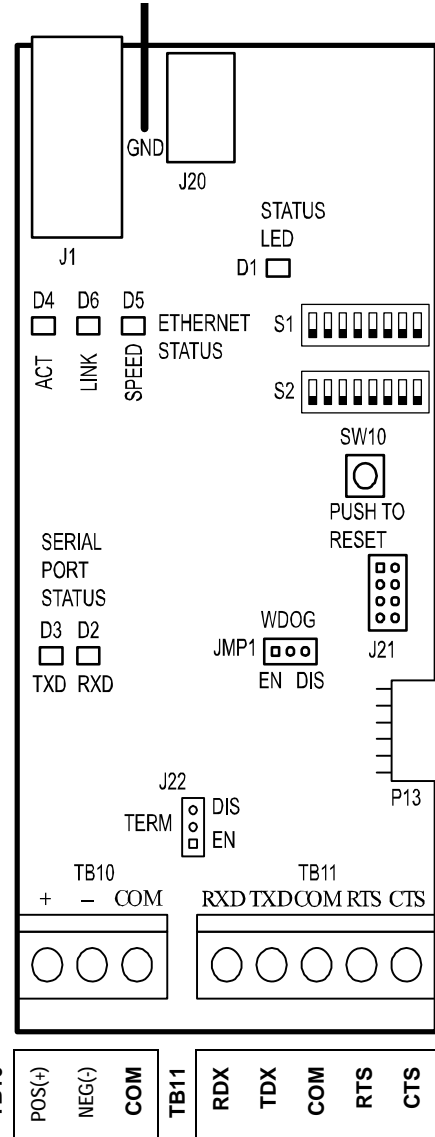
GND

J20

J1

STATUS LED

D1

D4 D6 D5

ETHERNET STATUS

ACT LINK SPEED

S1

S2

SW10

PUSH TO RESET

SERIAL PORT STATUS

D3 D2

TXD RXD

WDOG

JMP1

EN DIS

J21

P13

J22

TERM

DIS

EN

TB10

+ – COM

TB11

RXD TXD COM RTS CTS

TB10 POS(+) NEG(-) COM

TB11 RDX TDX COM RTS CTS